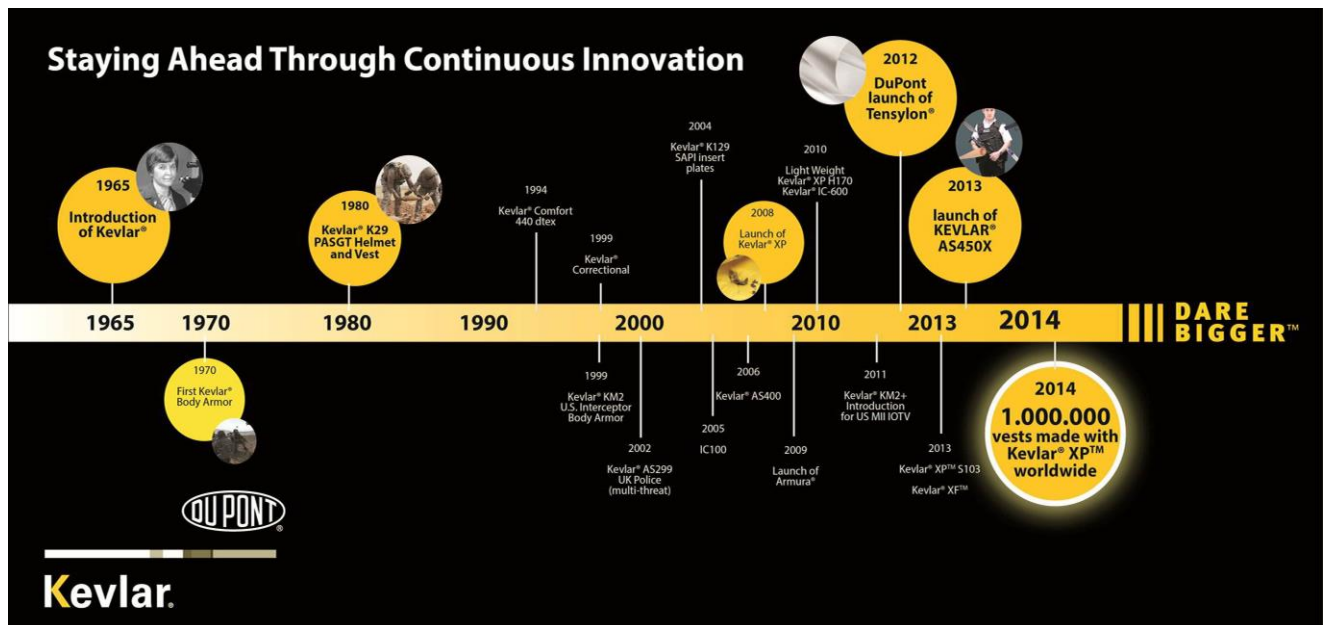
Staying Ahead Through Continuous Innovation

1965
Introduction of Kevlar®

1980
Kevlar® K29 PASGT Helmet and Vest

1994
Kevlar® Comfort 440 dtex

1999
Kevlar® Correctional

2004
Kevlar® K129 SAPI insert plates

2008
Launch of Kevlar® XP

2010
Light Weight Kevlar® XP H170 Kevlar® IC-600

2012
DuPont launch of Tensylon®

2013
launch of KEVLAR® AS450X

1965 1970 1980 1990 2000 2010 2013 2014

DARE BIGGER™

1970
First Kevlar® Body Armor

1999
Kevlar® KM2 U.S. Interceptor Body Armor

2002
Kevlar® AS299 UK Police (multi-threat)

2005
IC100

2006
Kevlar® AS400

2009
Launch of Armura®

2011
Kevlar® KM2+ Introduction for US Mil IOTV

2013
Kevlar® XP™ S103
Kevlar® XF™

2014
1.000.000 vests made with Kevlar® XP™ worldwide

DUPONT®

Kevlar.